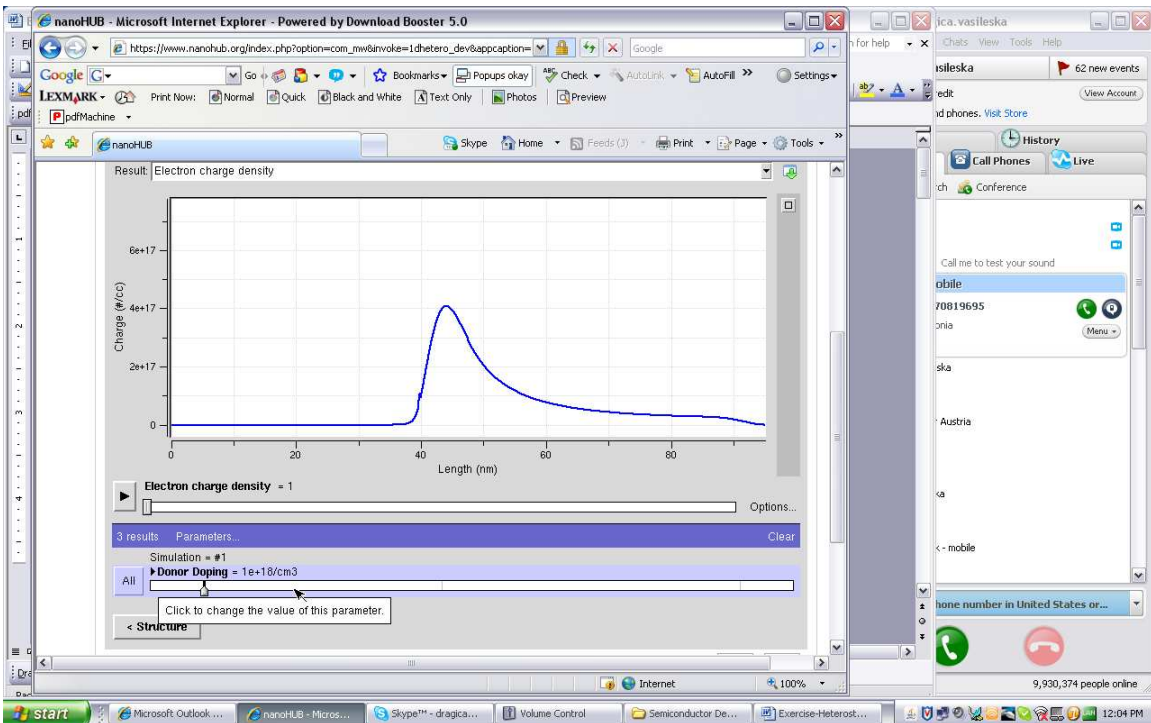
nanoHUB - Microsoft Internet Explorer - Powered by Download Booster 5.0
https://www.nanohub.org/index.php?option=com_mw&invoke=1dhetero_dev&appcaption=
Google
Google G Go Bookmarks Popups okay Check AutoLink AutoFill Settings
LEXMARK Print Now: Normal Quick Black and White Text Only Photos Preview
pdfMachine
nanoHUB
Skype Home Feeds (J) Print Page Tools
Result: Electron charge density
Charge (#/cc)
6e+17
4e+17
2e+17
0
0 20 40 60 80
Length (nm)
Electron charge density = 1
Options...
3 results Parameters... Clear
Simulation = #1
All Donor Doping = 1e+18/cm3
Click to change the value of this parameter.
< Structure
Internet 100%

ica.vasileska
n for help
Chats View Tools Help
sileska 62 new events
edit View Account
d phones. Visit Store
History
Call Phones Live
ch Conference
Call me to test your sound
obile
70819695
onia
Menu
ska
Austria
ka
k - mobile
hone number in United States or...
9,930,374 people online

start Microsoft Outlook ... nanoHUB - Micros... Skype™ - dragica... Volume Control Semiconductor De... Exercise-Heterost... 12:04 PM